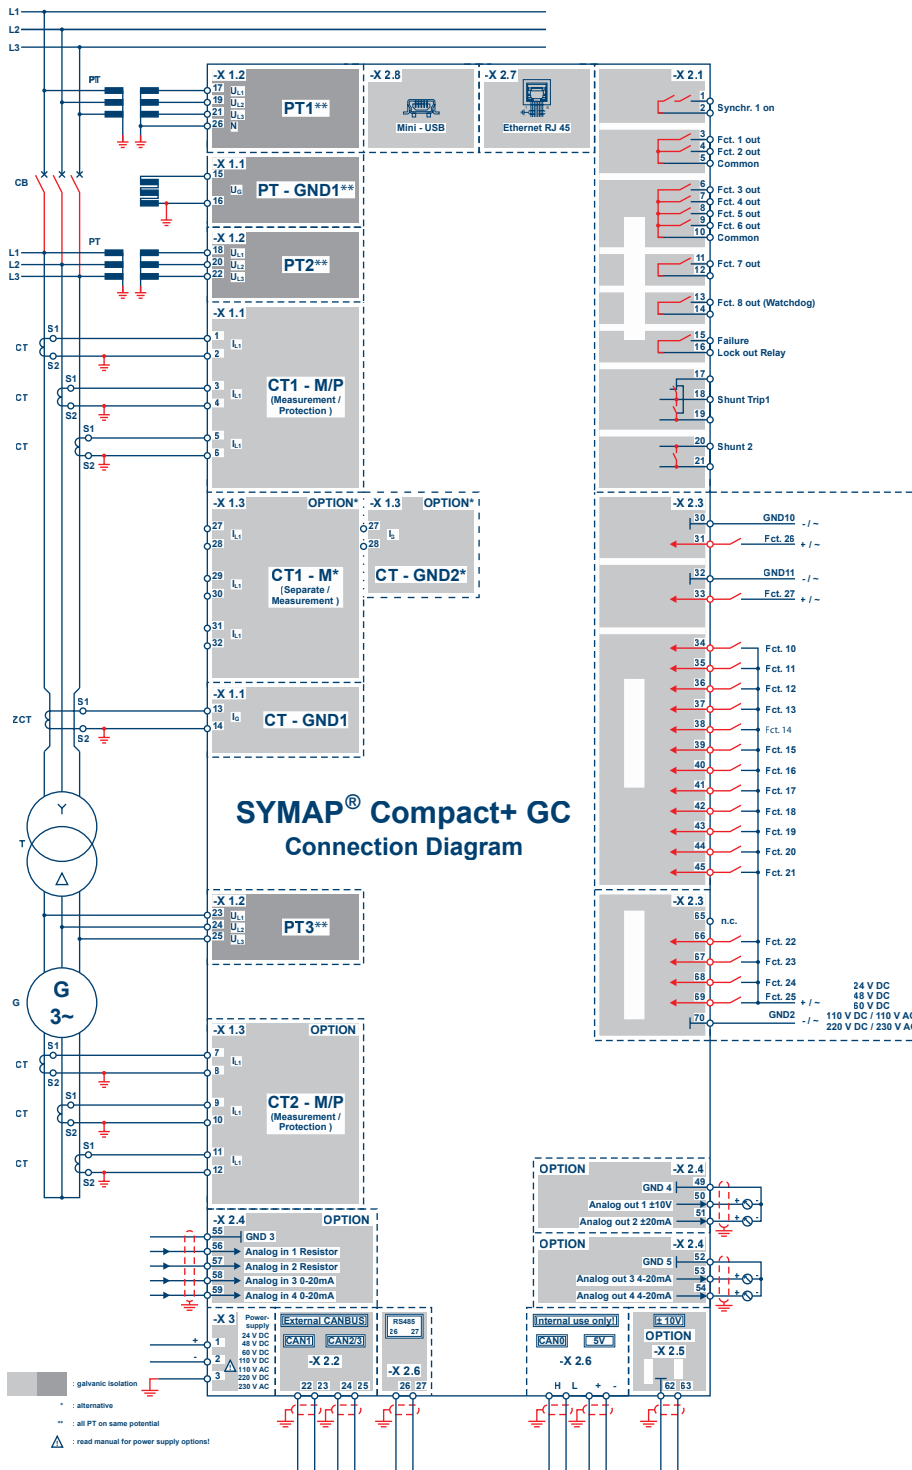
L1
L2
L3

PT

CB

PT
L1
L2
L3

CT
CT
CT
S1
S2
S1
S2
S1
S2

ZCT
S1
S2

T
Y
Δ

G
G
3~

CT
CT
CT
S1
S2
S1
S2
S1
S2

-X 1.2
17 $U_{L1}$
19 $U_{L2}$
21 $U_{L3}$
26 N
PT1**

-X 2.8
Mini - USB

-X 2.7
Ethernet RJ 45

-X 1.1
15 $U_G$
16
PT - GND1**

-X 1.2
18 $U_{L1}$
20 $U_{L2}$
22 $U_{L3}$
PT2**

-X 1.1
1 $I_{L1}$
2
3 $I_{L2}$
4
5 $I_{L3}$
6
CT1 - M/P
(Measurement / Protection )

-X 1.3 OPTION*
27 $I_{L1}$
28
29 $I_{L2}$
30
31 $I_{L3}$
32
CT1 - M*
(Separate / Measurement )

-X 1.3 OPTION*
27 $I_G$
28
CT - GND2*

-X 1.1
13 $I_G$
14
CT - GND1

SYMAP® Compact+ GC
Connection Diagram

-X 1.2
23 $U_{L1}$
24 $U_{L2}$
25 $U_{L3}$
PT3**

-X 1.3 OPTION
7 $I_{L1}$
8
9 $I_{L2}$
10
11 $I_{L3}$
12
CT2 - M/P
(Measurement / Protection )

-X 2.4 OPTION
55 GND 3
56 Analog in 1 Resistor
57 Analog in 2 Resistor
58 Analog in 3 0-20mA
59 Analog in 4 0-20mA

-X 3
Power-supply
24 V DC
48 V DC
60 V DC
110 V DC
220 V DC
110 V AC
220 V AC
230 V AC
+ 1
- 2
3

External CANBUS
CAN1 CAN2/3
-X 2.2
22 23 24 25

RS485
26 27
-X 2.6
26 27

Internal use only!
CAN0 5V
-X 2.6
H L + -

± 10V
OPTION
-X 2.5
62 63

-X 2.1
1
2 Synchr. 1 on
3 Fct. 1 out
4 Fct. 2 out
5 Common
6 Fct. 3 out
7 Fct. 4 out
8 Fct. 5 out
9 Fct. 6 out
10 Common
11 Fct. 7 out
12
13 Fct. 8 out (Watchdog)
14
15 Failure
16 Lock out Relay
17
18 Shunt Trip1
19
20 Shunt 2
21

-X 2.3
30 GND10 - / ~
31 Fct. 26 + / ~
32 GND11 - / ~
33 Fct. 27 + / ~
34 Fct. 10
35 Fct. 11
36 Fct. 12
37 Fct. 13
38 Fct. 14
39 Fct. 15
40 Fct. 16
41 Fct. 17
42 Fct. 18
43 Fct. 19
44 Fct. 20
45 Fct. 21

-X 2.3
65 n.c.
66 Fct. 22
67 Fct. 23
68 Fct. 24
69 Fct. 25
70 GND2
+ / ~
- / ~
24 V DC
48 V DC
60 V DC
110 V DC / 110 V A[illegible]
220 V DC / 230 V A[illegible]

OPTION -X 2.4
49 GND 4
50 Analog out 1 ±10V
51 Analog out 2 ±20mA

OPTION -X 2.4
52 GND 5
53 Analog out 3 4-20mA
54 Analog out 4 4-20mA

: galvanic isolation
* : alternative
** : all PT on same potential
: read manual for power supply options!